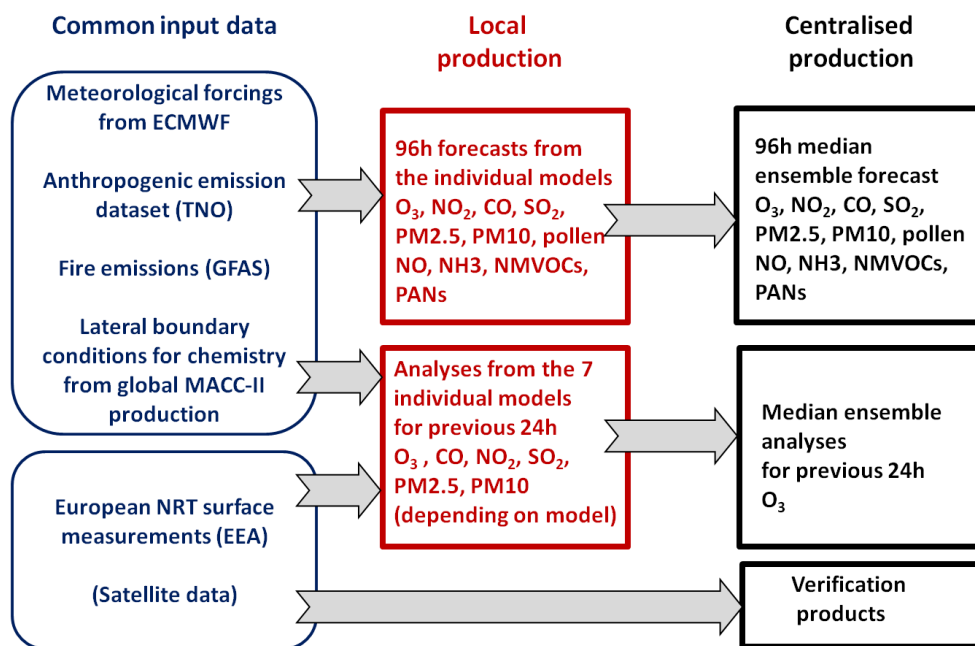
Common input data

Local production

Centralised production

Meteorological forcings from ECMWF

Anthropogenic emission dataset (TNO)

Fire emissions (GFAS)

Lateral boundary conditions for chemistry from global MACC-II production

96h forecasts from the individual models $O_3$, $NO_2$, CO, $SO_2$, PM2.5, PM10, pollen NO, NH3, NMVOCs, PANs

96h median ensemble forecast $O_3$, $NO_2$, CO, $SO_2$, PM2.5, PM10, pollen NO, NH3, NMVOCs, PANs

Analyses from the 7 individual models for previous 24h $O_3$ , CO, $NO_2$, $SO_2$, PM2.5, PM10 (depending on model)

Median ensemble analyses for previous 24h $O_3$

European NRT surface measurements (EEA)

(Satellite data)

Verification products